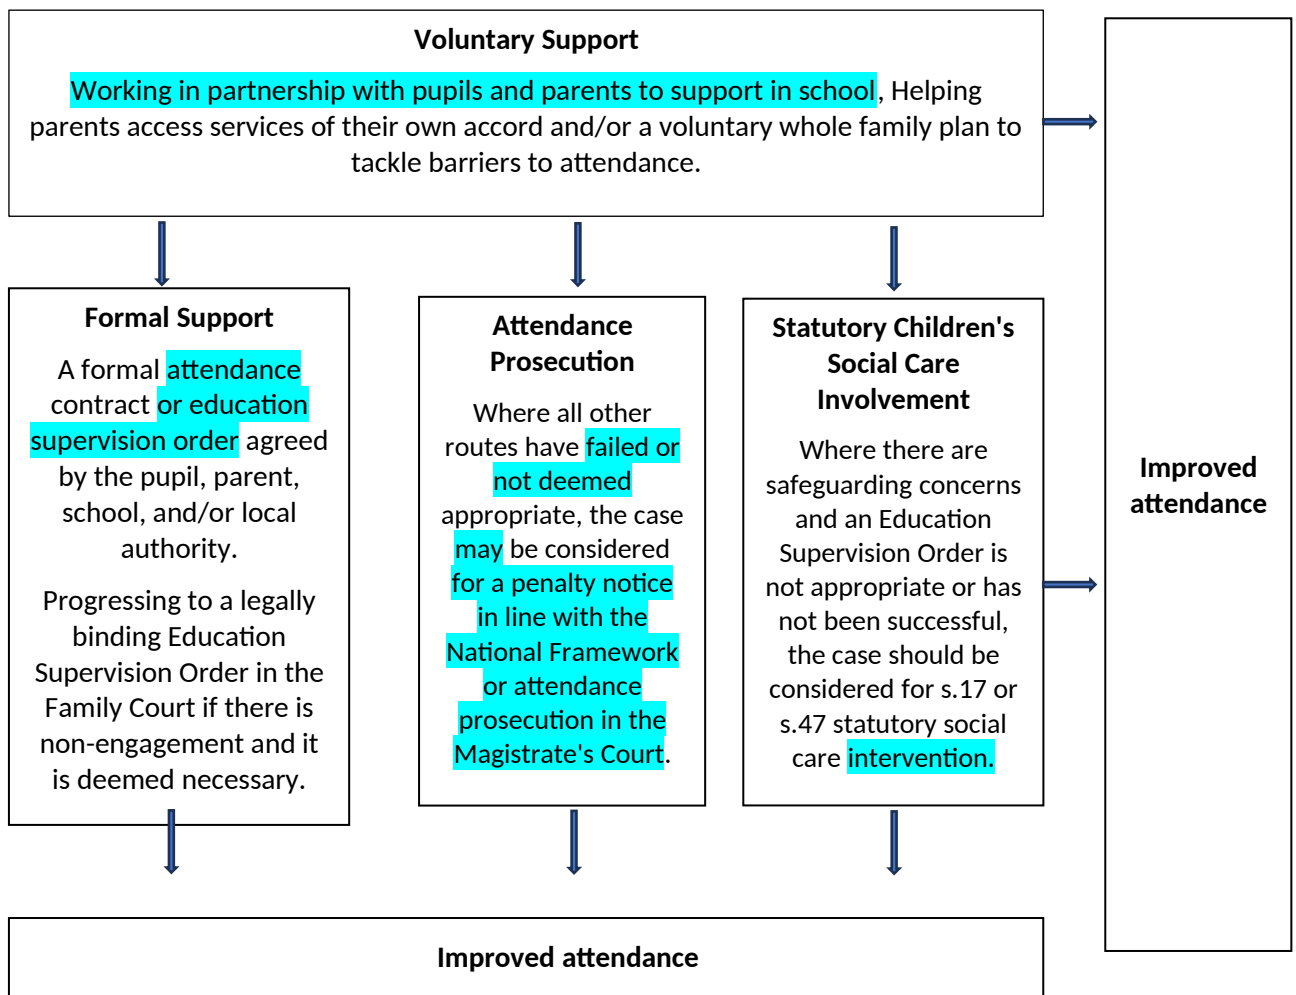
**Voluntary Support**

Working in partnership with pupils and parents to support in school, Helping parents access services of their own accord and/or a voluntary whole family plan to tackle barriers to attendance.

**Improved attendance**

**Formal Support**

A formal attendance contract or education supervision order agreed by the pupil, parent, school, and/or local authority.

Progressing to a legally binding Education Supervision Order in the Family Court if there is non-engagement and it is deemed necessary.

**Attendance Prosecution**

Where all other routes have failed or not deemed appropriate, the case may be considered for a penalty notice in line with the National Framework or attendance prosecution in the Magistrate's Court.

**Statutory Children's Social Care Involvement**

Where there are safeguarding concerns and an Education Supervision Order is not appropriate or has not been successful, the case should be considered for s.17 or s.47 statutory social care intervention.

**Improved attendance**